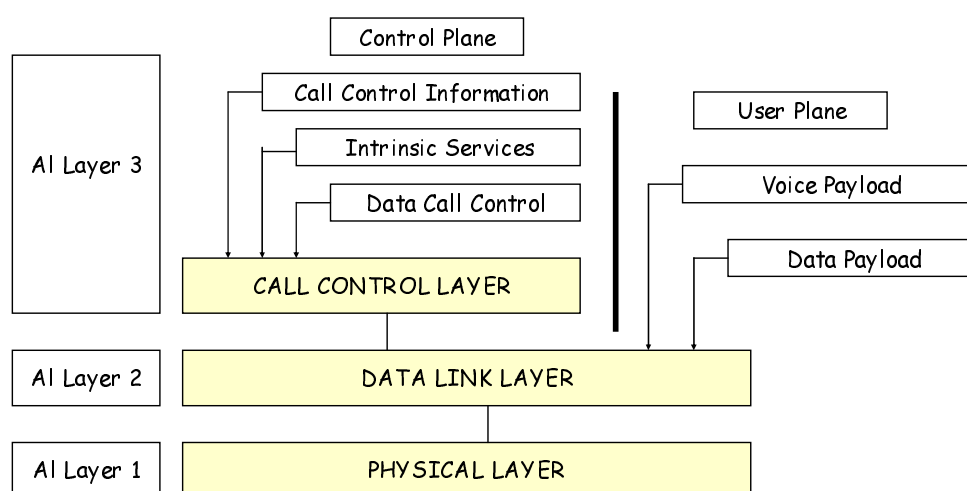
Control Plane

AI Layer 3

Call Control Information

Intrinsic Services

Data Call Control

CALL CONTROL LAYER

User Plane

Voice Payload

Data Payload

AI Layer 2

DATA LINK LAYER

AI Layer 1

PHYSICAL LAYER